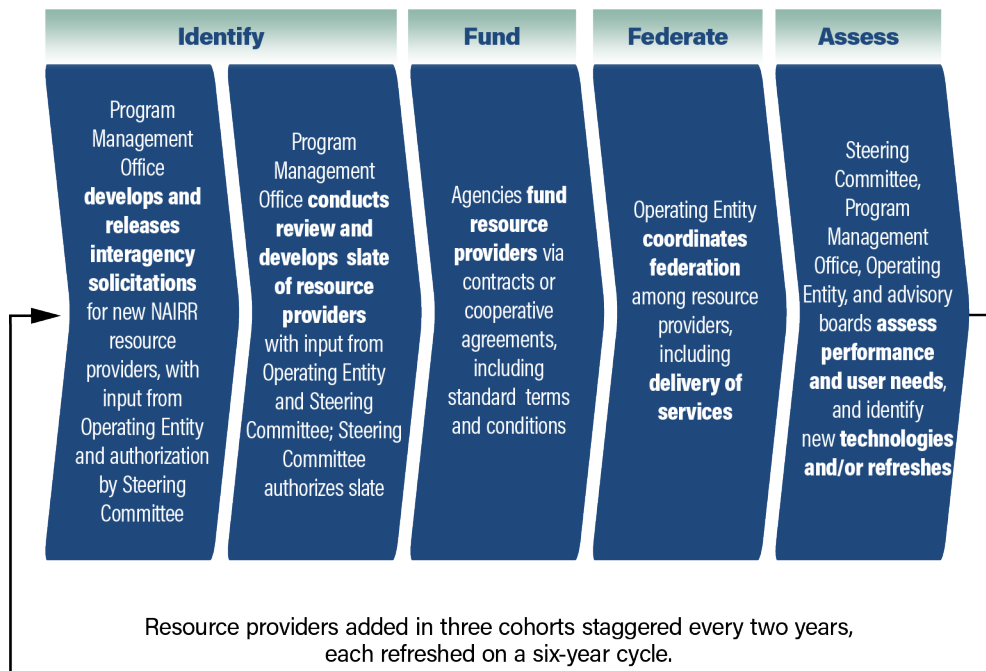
Identify

Fund

Federate

Assess

Program Management Office **develops and releases interagency solicitations** for new NAIRR resource providers, with input from Operating Entity and authorization by Steering Committee

Program Management Office **conducts review and develops slate of resource providers** with input from Operating Entity and Steering Committee; Steering Committee authorizes slate

Agencies **fund resource providers** via contracts or cooperative agreements, including standard terms and conditions

Operating Entity **coordinates federation** among resource providers, including **delivery of services**

Steering Committee, Program Management Office, Operating Entity, and advisory boards **assess performance and user needs**, and identify new **technologies and/or refreshes**

Resource providers added in three cohorts staggered every two years, each refreshed on a six-year cycle.